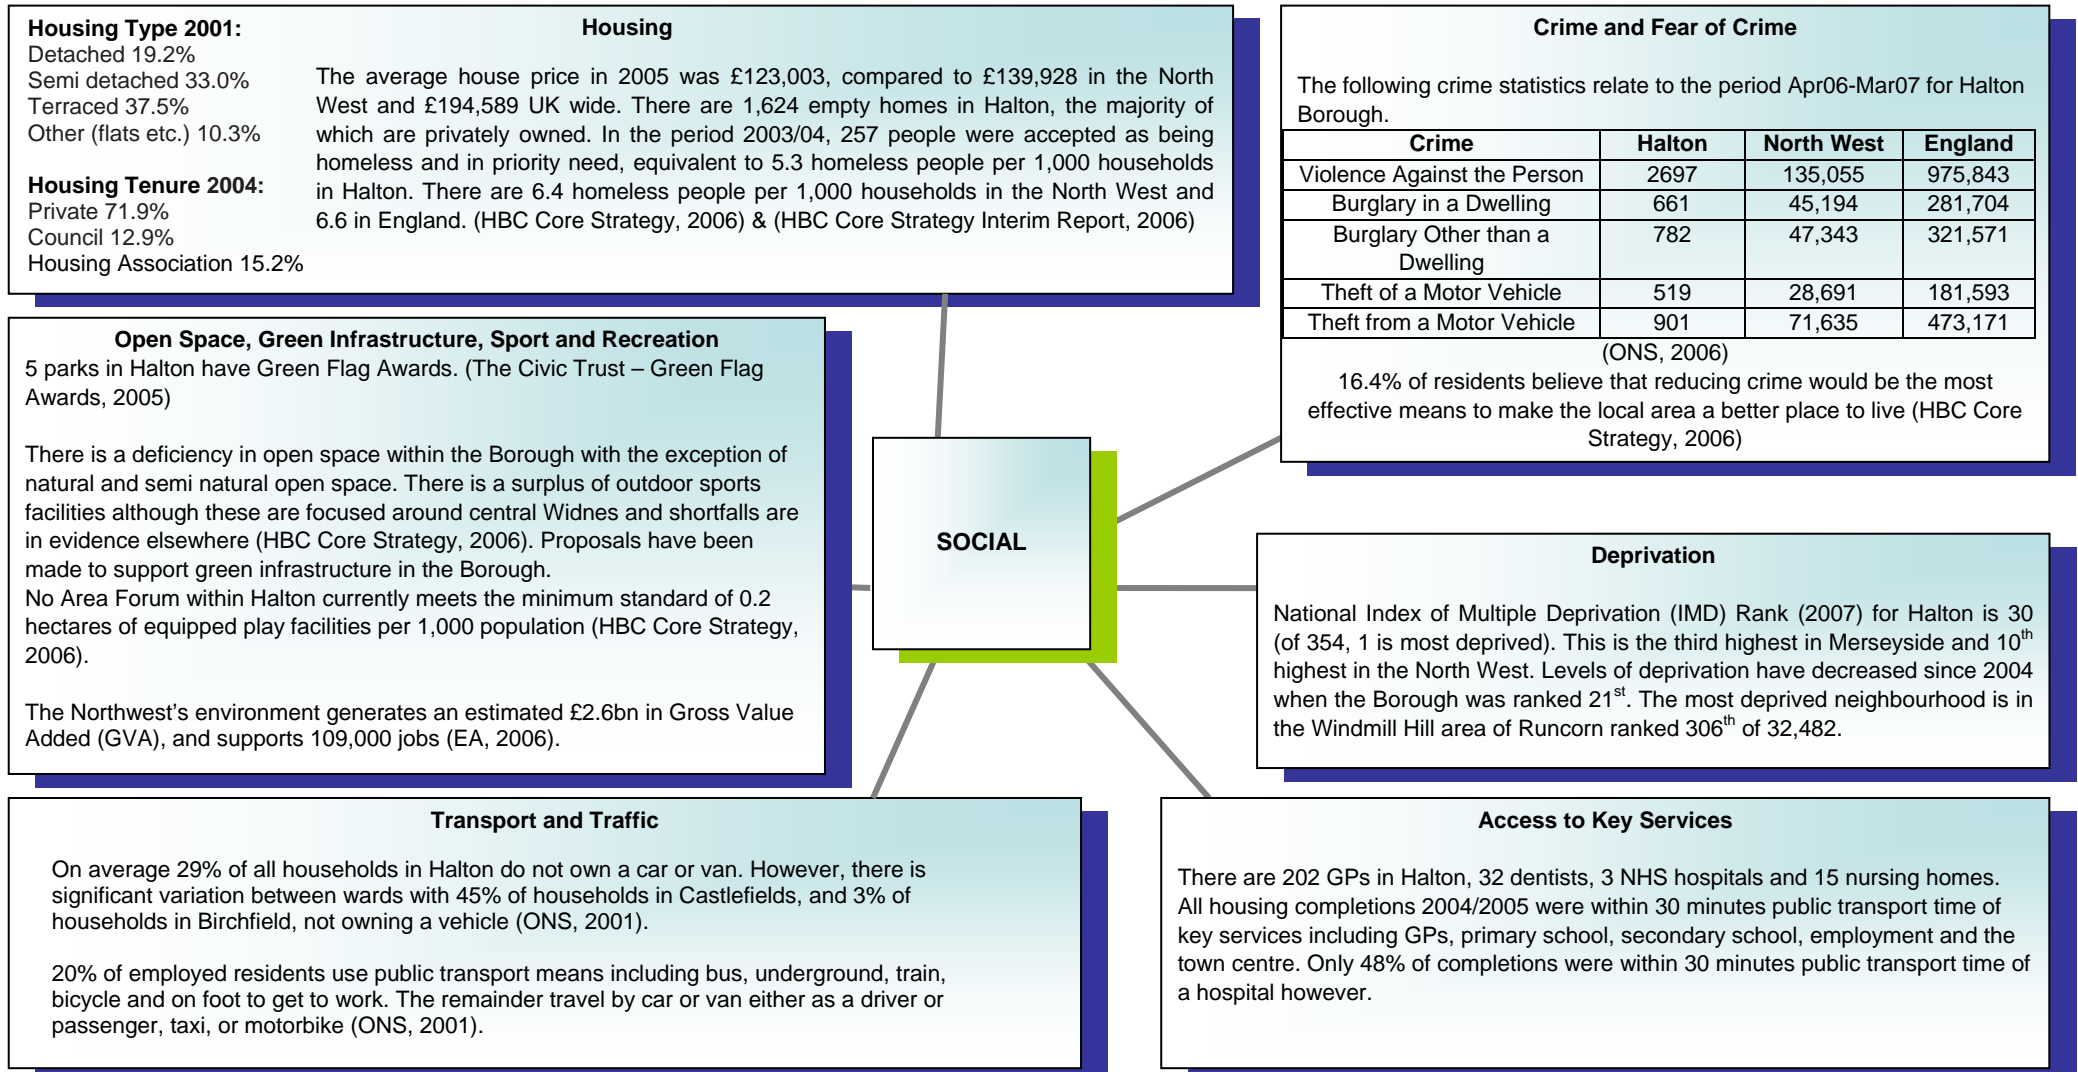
Housing Type 2001:
Detached 19.2%
Semi detached 33.0%
Terraced 37.5%
Other (flats etc.) 10.3%

Housing Tenure 2004:
Private 71.9%
Council 12.9%
Housing Association 15.2%

Housing

The average house price in 2005 was £123,003, compared to £139,928 in the North West and £194,589 UK wide. There are 1,624 empty homes in Halton, the majority of which are privately owned. In the period 2003/04, 257 people were accepted as being homeless and in priority need, equivalent to 5.3 homeless people per 1,000 households in Halton. There are 6.4 homeless people per 1,000 households in the North West and 6.6 in England. (HBC Core Strategy, 2006) & (HBC Core Strategy Interim Report, 2006)

Crime and Fear of Crime

The following crime statistics relate to the period Apr06-Mar07 for Halton Borough.

| Crime | Halton | North West | England |
|---|---|---|---|
| Violence Against the Person | 2697 | 135,055 | 975,843 |
| Burglary in a Dwelling | 661 | 45,194 | 281,704 |
| Burglary Other than a Dwelling | 782 | 47,343 | 321,571 |
| Theft of a Motor Vehicle | 519 | 28,691 | 181,593 |
| Theft from a Motor Vehicle | 901 | 71,635 | 473,171 |

(ONS, 2006)
16.4% of residents believe that reducing crime would be the most effective means to make the local area a better place to live (HBC Core Strategy, 2006)

Open Space, Green Infrastructure, Sport and Recreation
5 parks in Halton have Green Flag Awards. (The Civic Trust – Green Flag Awards, 2005)

There is a deficiency in open space within the Borough with the exception of natural and semi natural open space. There is a surplus of outdoor sports facilities although these are focused around central Widnes and shortfalls are in evidence elsewhere (HBC Core Strategy, 2006). Proposals have been made to support green infrastructure in the Borough.
No Area Forum within Halton currently meets the minimum standard of 0.2 hectares of equipped play facilities per 1,000 population (HBC Core Strategy, 2006).

The Northwest's environment generates an estimated £2.6bn in Gross Value Added (GVA), and supports 109,000 jobs (EA, 2006).

SOCIAL

Deprivation

National Index of Multiple Deprivation (IMD) Rank (2007) for Halton is 30 (of 354, 1 is most deprived). This is the third highest in Merseyside and 10$^{th}$ highest in the North West. Levels of deprivation have decreased since 2004 when the Borough was ranked 21$^{st}$. The most deprived neighbourhood is in the Windmill Hill area of Runcorn ranked 306$^{th}$ of 32,482.

Transport and Traffic

On average 29% of all households in Halton do not own a car or van. However, there is significant variation between wards with 45% of households in Castlefields, and 3% of households in Birchfield, not owning a vehicle (ONS, 2001).

20% of employed residents use public transport means including bus, underground, train, bicycle and on foot to get to work. The remainder travel by car or van either as a driver or passenger, taxi, or motorbike (ONS, 2001).

Access to Key Services

There are 202 GPs in Halton, 32 dentists, 3 NHS hospitals and 15 nursing homes. All housing completions 2004/2005 were within 30 minutes public transport time of key services including GPs, primary school, secondary school, employment and the town centre. Only 48% of completions were within 30 minutes public transport time of a hospital however.